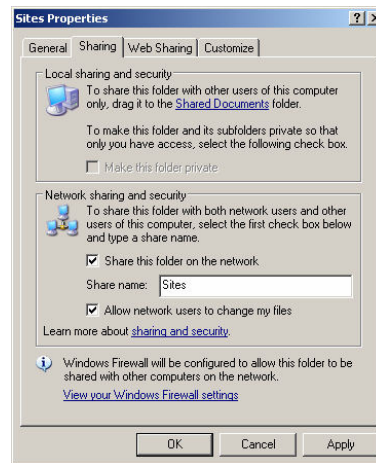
Sites Properties

?
X

General
Sharing
Web Sharing
Customize

Local sharing and security

To share this folder with other users of this computer only, drag it to the Shared Documents folder.

To make this folder and its subfolders private so that only you have access, select the following check box.

Make this folder private

Network sharing and security

To share this folder with both network users and other users of this computer, select the first check box below and type a share name.

Share this folder on the network

Share name: Sites

Allow network users to change my files

Learn more about sharing and security.

Windows Firewall will be configured to allow this folder to be shared with other computers on the network.

View your Windows Firewall settings

OK
Cancel
Apply